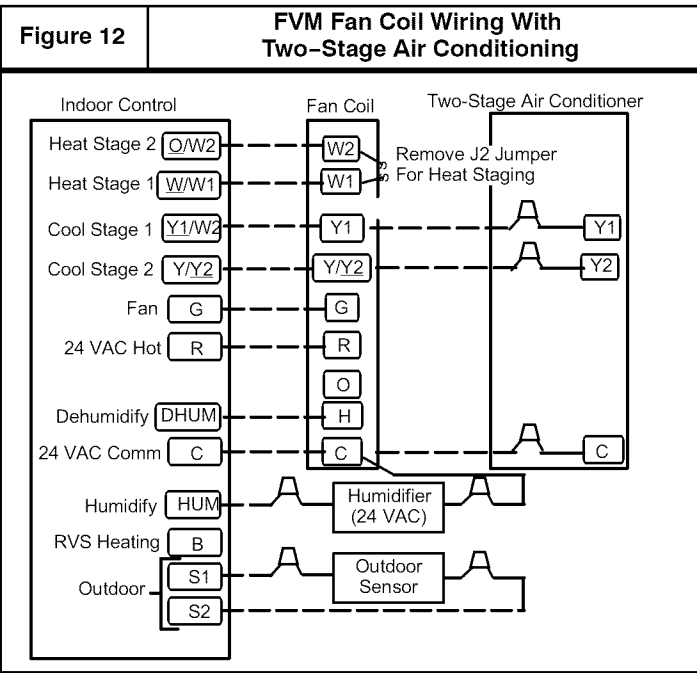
Figure 12

FVM Fan Coil Wiring With Two-Stage Air Conditioning

Indoor Control

Fan Coil

Two-Stage Air Conditioner

Heat Stage 2 O/W2

Heat Stage 1 W/W1

Cool Stage 1 Y1/W2

Cool Stage 2 Y/Y2

Fan G

24 VAC Hot R

Dehumidify DHUM

24 VAC Comm C

Humidify HUM

RVS Heating B

Outdoor S1 S2

W2

W1

J2

Remove J2 Jumper For Heat Staging

Y1

Y/Y2

G

R

O

H

C

Y1

Y2

C

Humidifier (24 VAC)

Outdoor Sensor